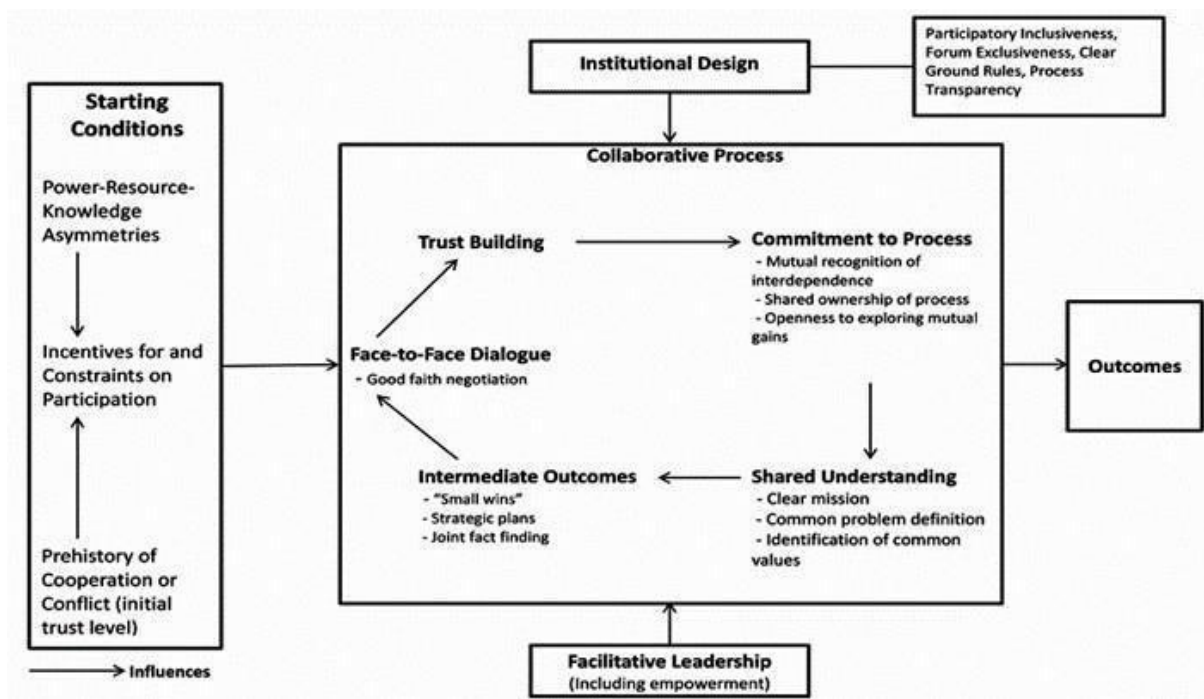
Institutional Design

Participatory Inclusiveness, Forum Exclusiveness, Clear Ground Rules, Process Transparency

Starting Conditions

Power-Resource-Knowledge Asymmetries

Incentives for and Constraints on Participation

Prehistory of Cooperation or Conflict (initial trust level)

Collaborative Process

Trust Building

Commitment to Process
- Mutual recognition of interdependence
- Shared ownership of process
- Openness to exploring mutual gains

Face-to-Face Dialogue
- Good faith negotiation

Intermediate Outcomes
- "Small wins"
- Strategic plans
- Joint fact finding

Shared Understanding
- Clear mission
- Common problem definition
- Identification of common values

Outcomes

Facilitative Leadership
(Including empowerment)

Influences